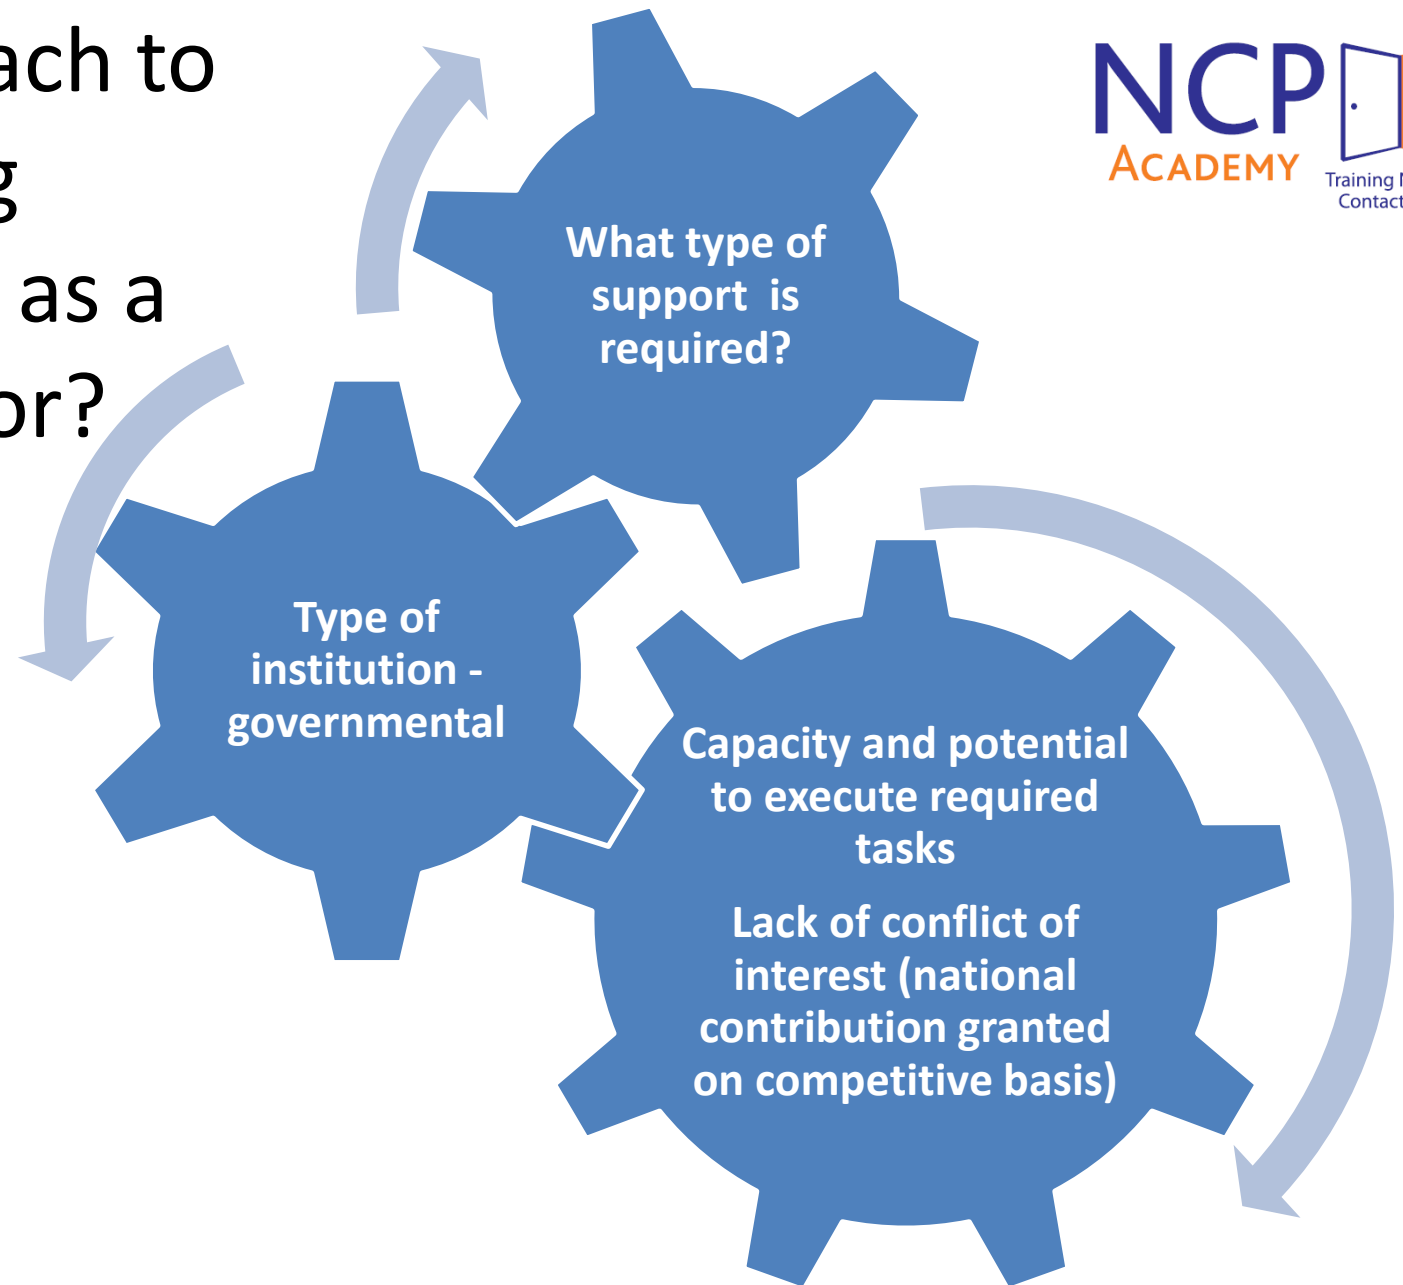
ach to
g
as a
or?

NCP
ACADEMY
Training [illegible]
Contact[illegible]

What type of support is required?

Type of institution - governmental

Capacity and potential to execute required tasks

Lack of conflict of interest (national contribution granted on competitive basis)